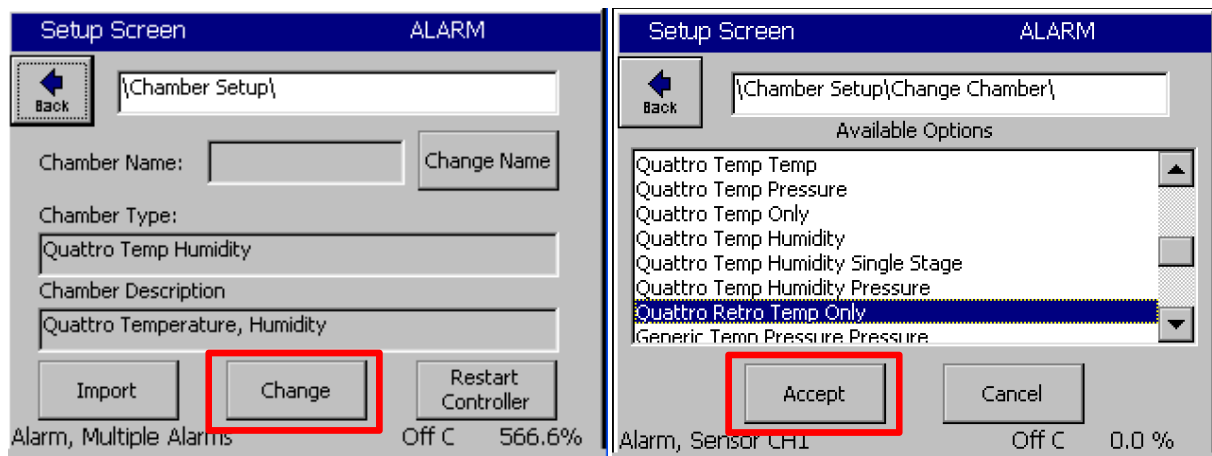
Setup Screen ALARM

Back

\Chamber Setup\

Chamber Name:

Change Name

Chamber Type:

Quattro Temp Humidity

Chamber Description

Quattro Temperature, Humidity

Import

Change

Restart Controller

Alarm, Multiple Alarms Off C 566.6%

Setup Screen ALARM

Back

\Chamber Setup\Change Chamber\

Available Options

Quattro Temp Temp
Quattro Temp Pressure
Quattro Temp Only
Quattro Temp Humidity
Quattro Temp Humidity Single Stage
Quattro Temp Humidity Pressure
Quattro Retro Temp Only
Generic Temp Pressure Pressure

Accept

Cancel

Alarm, Sensor CH1 Off C 0.0 %